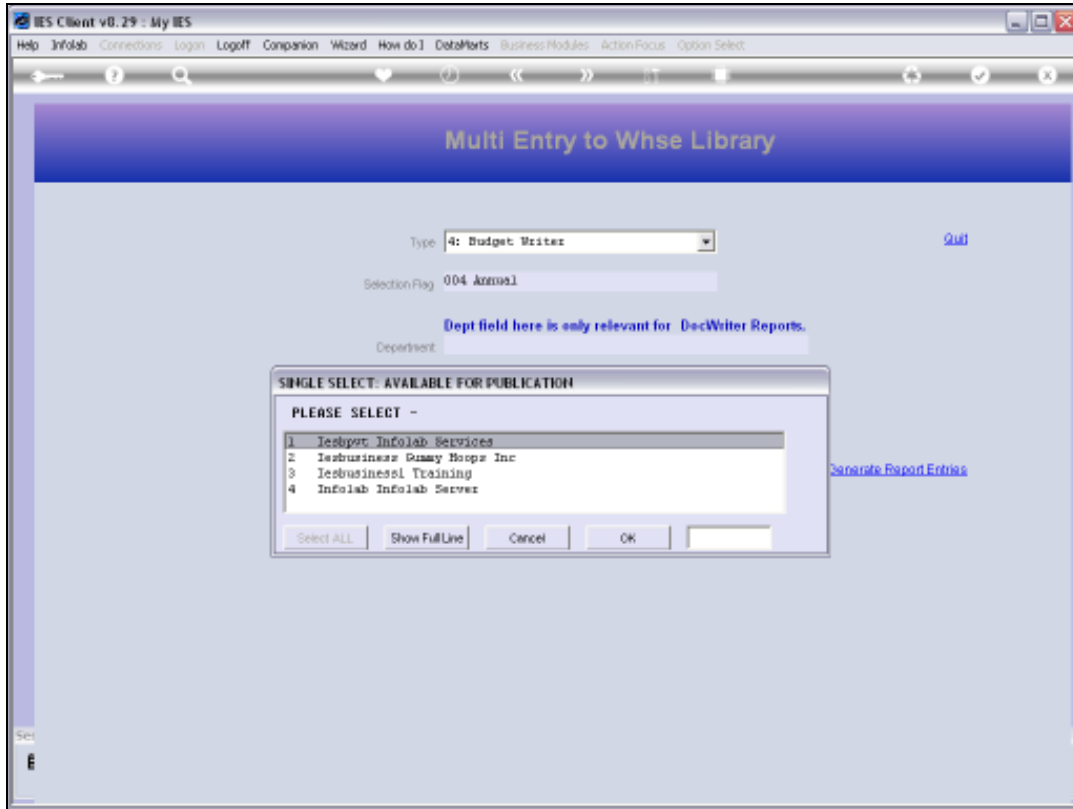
IES Client v8.29 : My IES

Help Infolab Connections Logon Logoff Companion Wizard How do I DataMarts Business Modules Action Focus Option Select

Multi Entry to Whse Library

Type 4: Budget Writer

Quit

Selection Flag 004 Annual

Dept field here is only relevant for DocWriter Reports.

Department

SINGLE SELECT: AVAILABLE FOR PUBLICATION

PLEASE SELECT -

1 Iesbpvt Infolab Services
2 Iesbusiness Gummy Hoops Inc
3 Iesbusiness1 Training
4 Infolab Infolab Server

Generate Report Entries

Select ALL Show Full Line Cancel OK